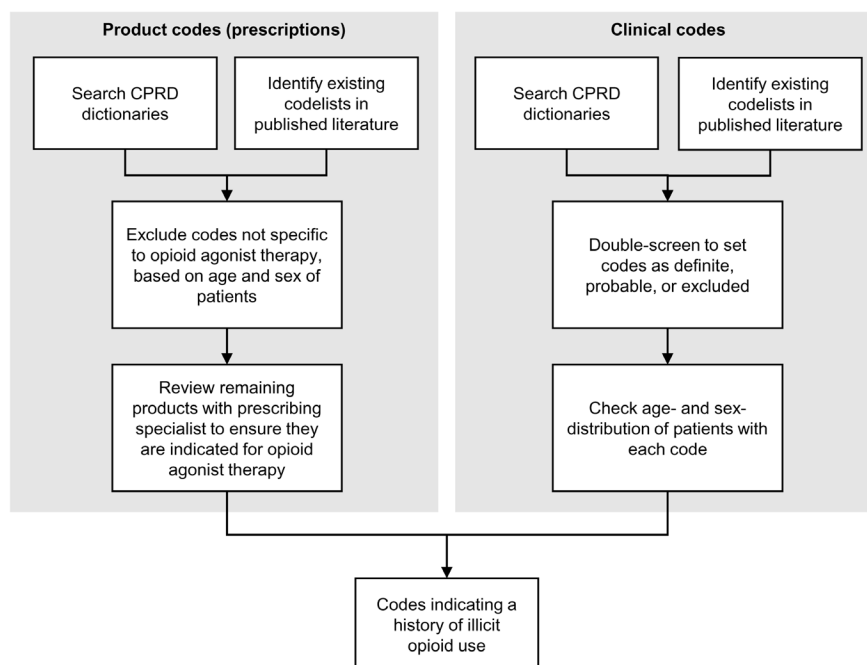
Product codes (prescriptions)

Search CPRD dictionaries

Identify existing codelists in published literature

Exclude codes not specific to opioid agonist therapy, based on age and sex of patients

Review remaining products with prescribing specialist to ensure they are indicated for opioid agonist therapy

Clinical codes

Search CPRD dictionaries

Identify existing codelists in published literature

Double-screen to set codes as definite, probable, or excluded

Check age- and sex-distribution of patients with each code

Codes indicating a history of illicit opioid use